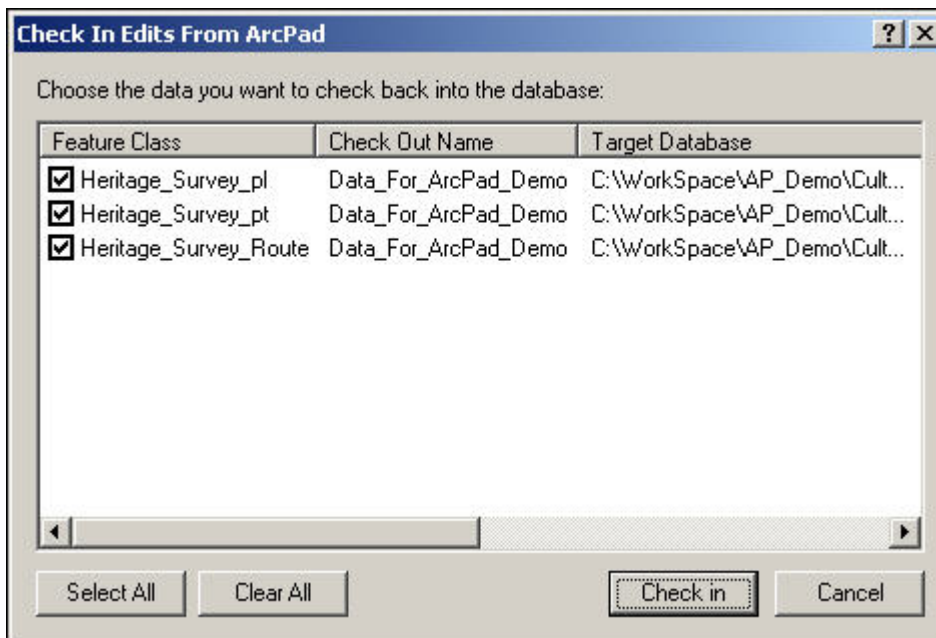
Check In Edits From ArcPad

?

Choose the data you want to check back into the database:

| Feature Class | Check Out Name | Target Database |
|---|---|---|
| ☑ Heritage_Survey_pl | Data_For_ArcPad_Demo | C:\WorkSpace\AP_Demo\Cult... |
| ☑ Heritage_Survey_pt | Data_For_ArcPad_Demo | C:\WorkSpace\AP_Demo\Cult... |
| ☑ Heritage_Survey_Route | Data_For_ArcPad_Demo | C:\WorkSpace\AP_Demo\Cult... |

Select All
Clear All
Check in
Cancel